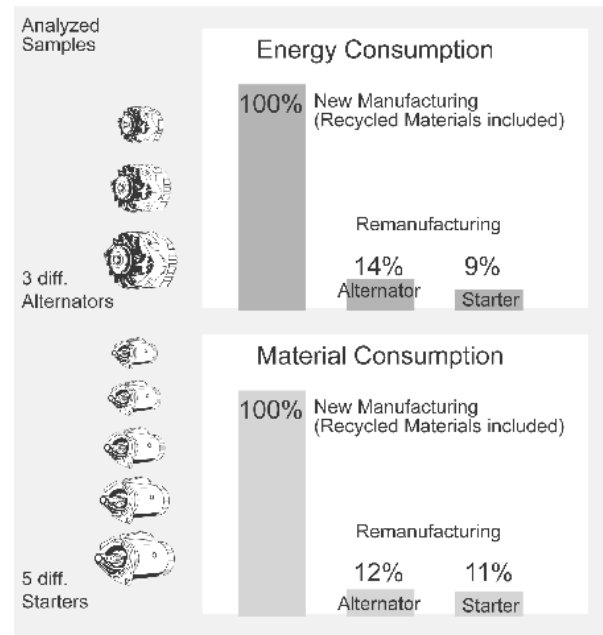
Analyzed Samples

3 diff. Alternators

Energy Consumption

100% New Manufacturing (Recycled Materials included)

Remanufacturing

14% Alternator

9% Starter

5 diff. Starters

Material Consumption

100% New Manufacturing (Recycled Materials included)

Remanufacturing

12% Alternator

11% Starter